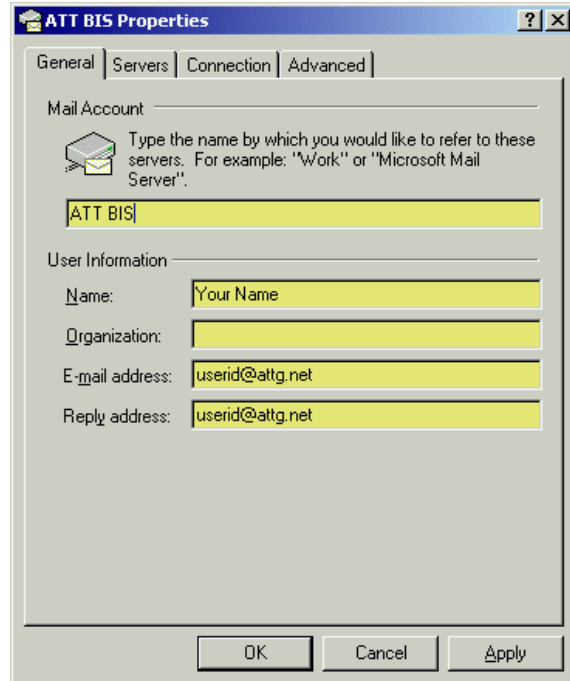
ATT BIS Properties

?

X

General

Servers

Connection

Advanced

Mail Account

Type the name by which you would like to refer to these servers. For example: "Work" or "Microsoft Mail Server".

ATT BIS

User Information

Name:

Your Name

Organization:

E-mail address:

userid@attg.net

Reply address:

userid@attg.net

OK

Cancel

Apply